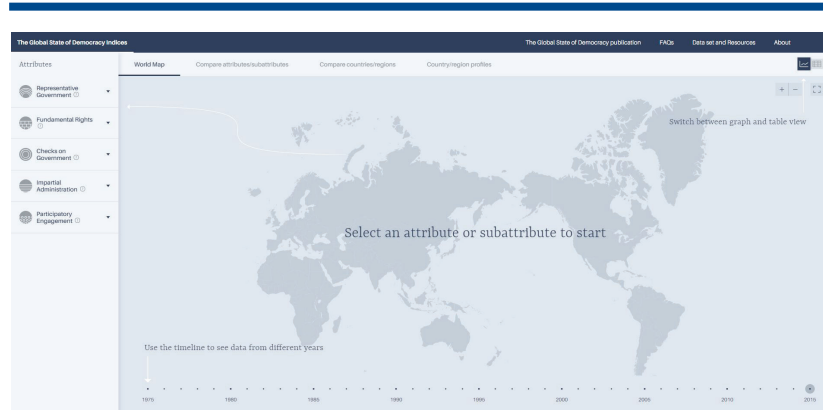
The Global State of Democracy Indices

The Global State of Democracy publication FAQs Data set and Resources About

Attributes

Representative Government ⓘ

Fundamental Rights ⓘ

Checks on Government ⓘ

Impartial Administration ⓘ

Participatory Engagement ⓘ

World Map Compare attributes/subattributes Compare countries/regions Country/region profiles

+ −

Switch between graph and table view

Select an attribute or subattribute to start

Use the timeline to see data from different years

1975 1980 1985 1990 1995 2000 2005 2010 2015